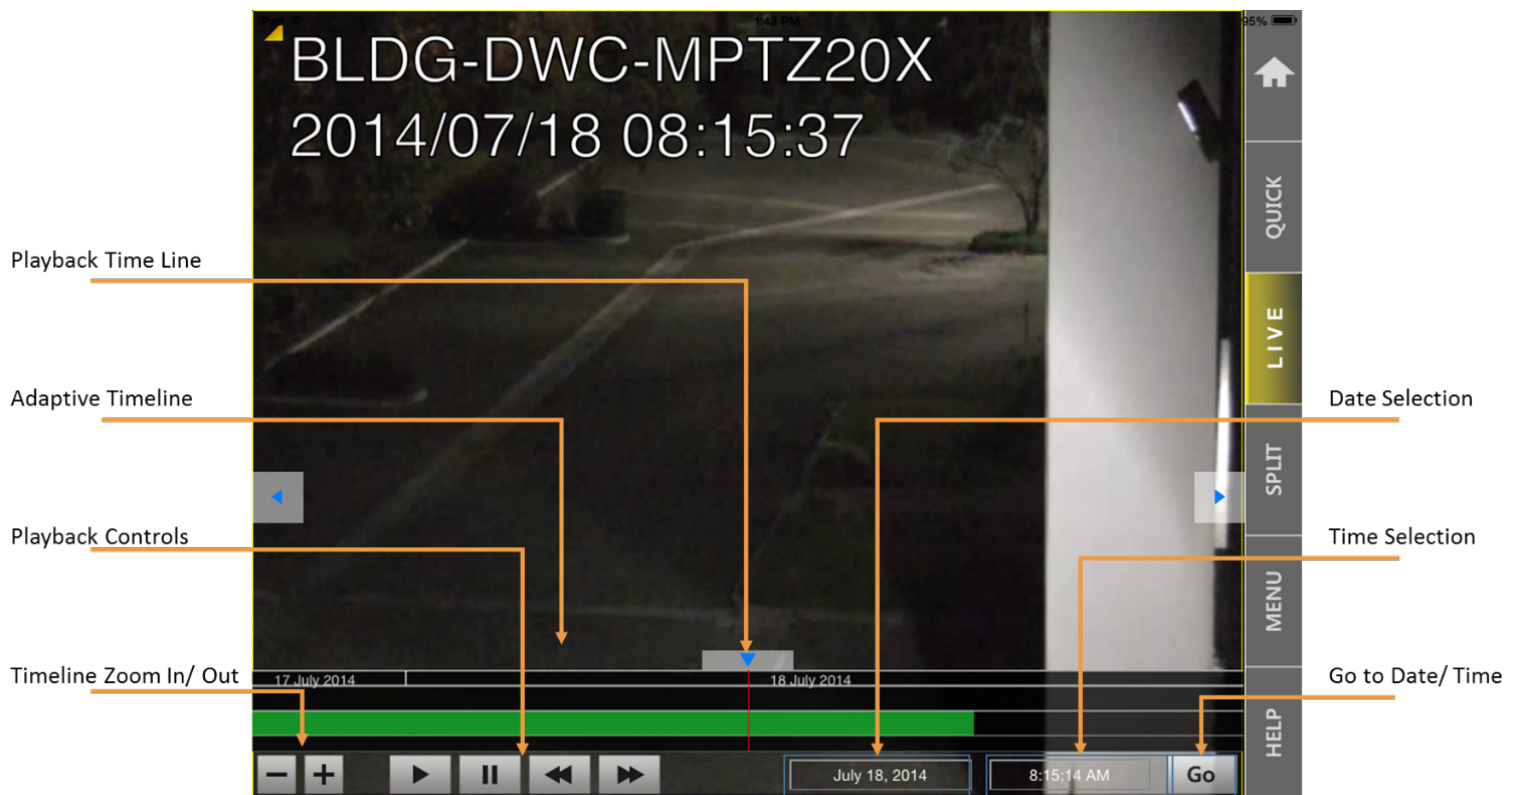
1:43 PM
95%

BLDG-DWC-MPTZ20X
2014/07/18 08:15:37

QUICK
LIVE
SPLIT
MENU
HELP

Playback Time Line

Adaptive Timeline

Playback Controls

Timeline Zoom In/ Out

Date Selection

Time Selection

Go to Date/ Time

17 July 2014
18 July 2014

July 18, 2014
8:15:14 AM
Go